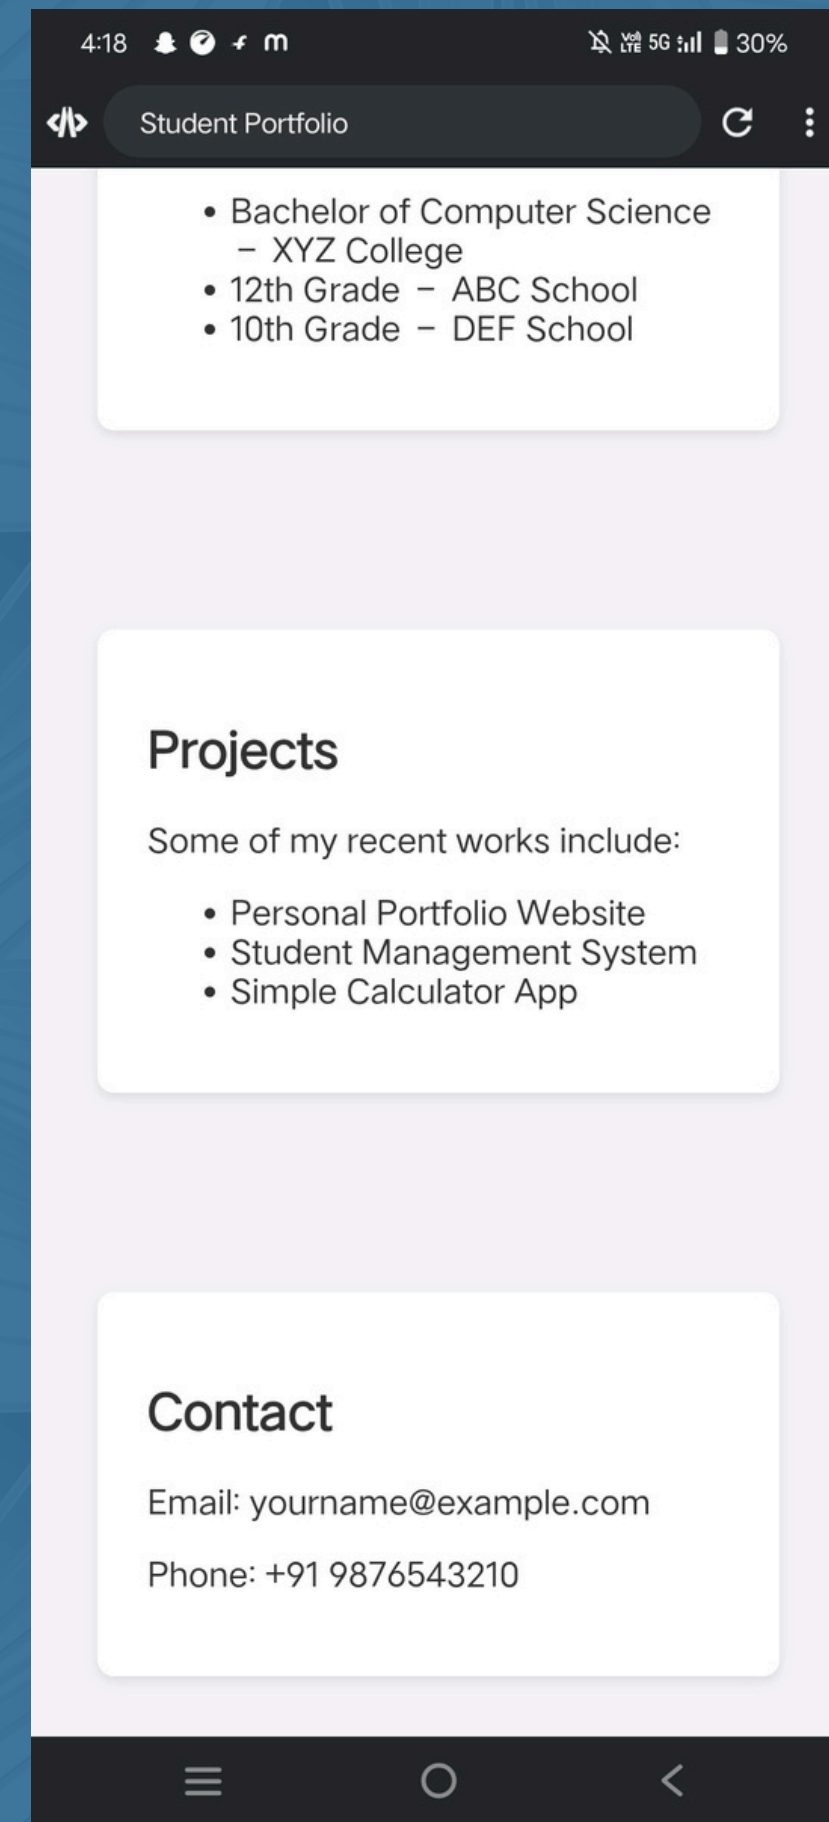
4:18 m

Vo) LTE 5G 30%

Student Portfolio

- Bachelor of Computer Science – XYZ College
- 12th Grade – ABC School
- 10th Grade – DEF School

Projects

Some of my recent works include:

- Personal Portfolio Website
- Student Management System
- Simple Calculator App

Contact

Email: yourname@example.com

Phone: +91 9876543210